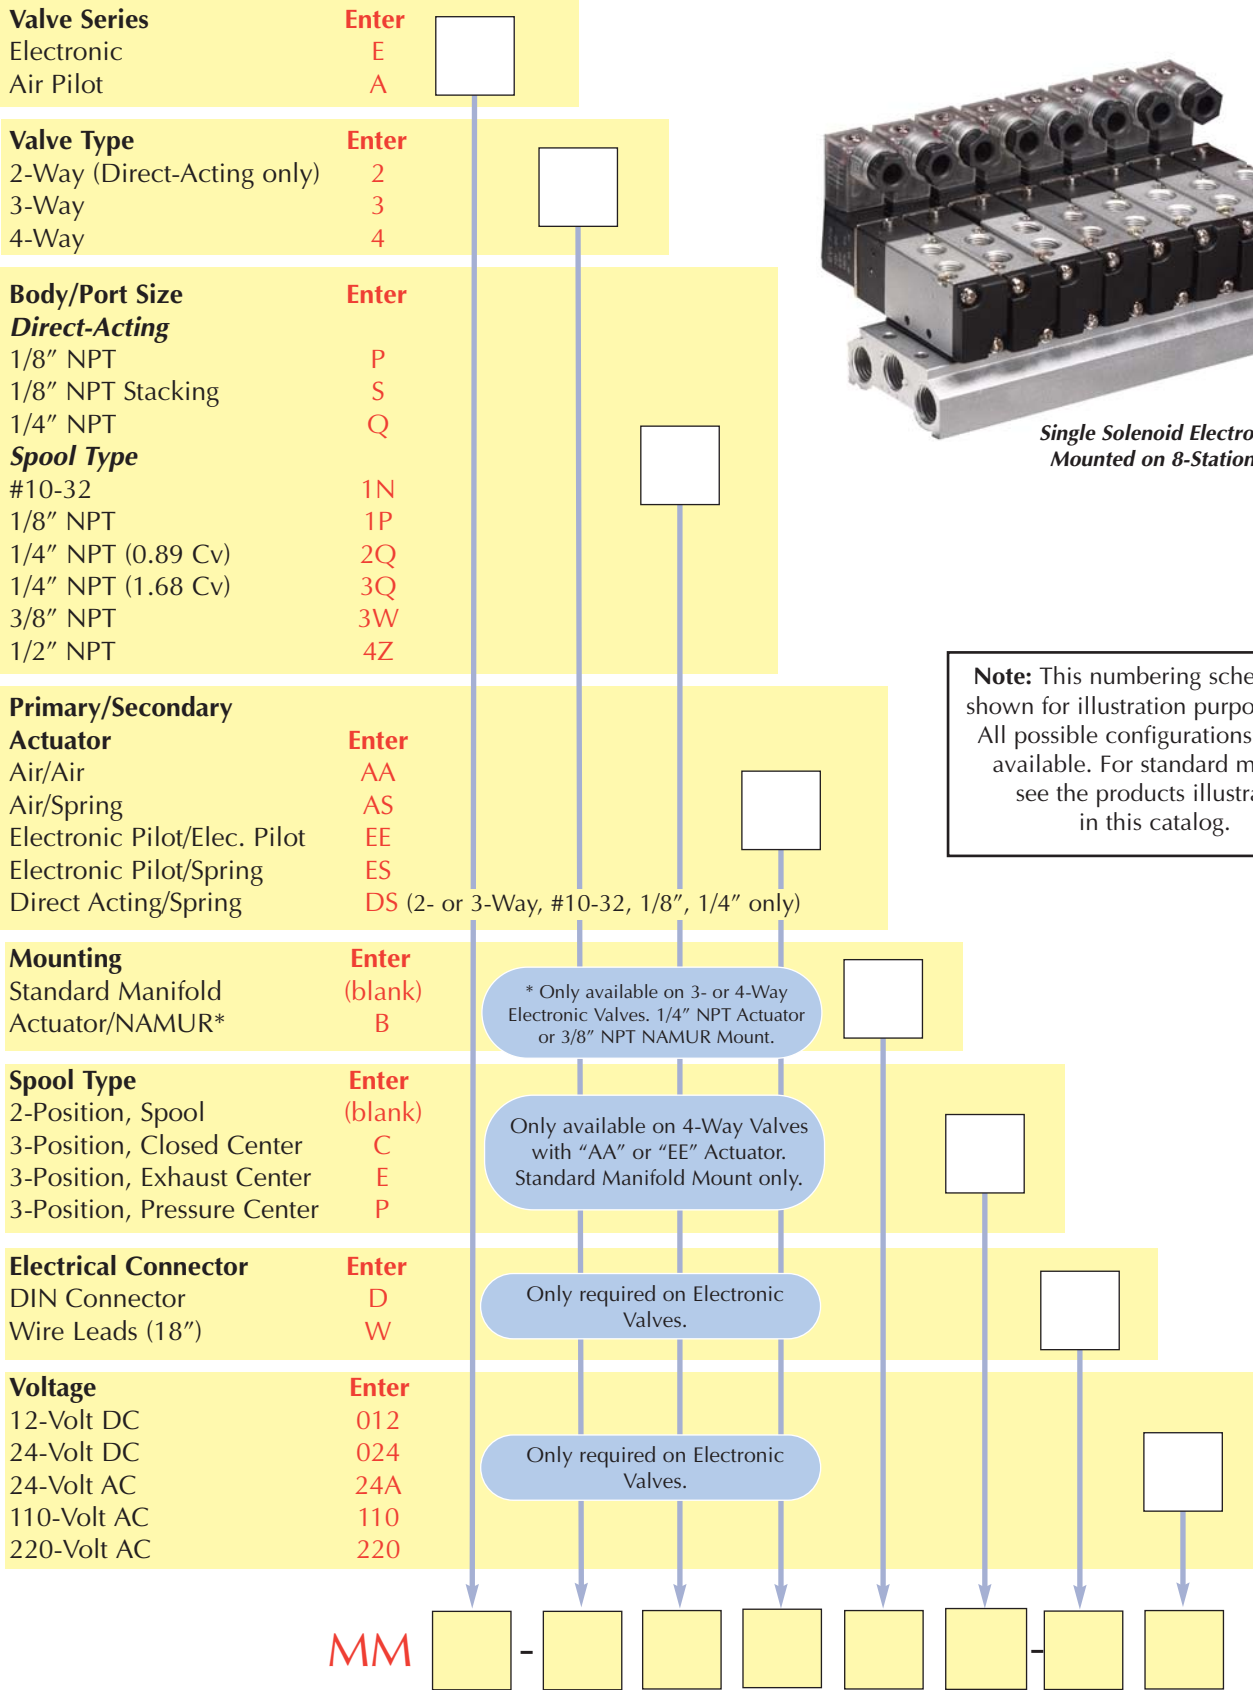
Valve Series Enter
Electronic E
Air Pilot A

Valve Type Enter
2-Way (Direct-Acting only) 2
3-Way 3
4-Way 4

Body/Port Size Enter
Direct-Acting
1/8″ NPT P
1/8″ NPT Stacking S
1/4″ NPT Q
Spool Type
#10-32 1N
1/8″ NPT 1P
1/4″ NPT (0.89 Cv) 2Q
1/4″ NPT (1.68 Cv) 3Q
3/8″ NPT 3W
1/2″ NPT 4Z

Single Solenoid Electro
Mounted on 8-Station

Note: This numbering sche
shown for illustration purpo
All possible configurations
available. For standard m
see the products illustra
in this catalog.

Primary/Secondary
Actuator Enter
Air/Air AA
Air/Spring AS
Electronic Pilot/Elec. Pilot EE
Electronic Pilot/Spring ES
Direct Acting/Spring DS (2- or 3-Way, #10-32, 1/8″, 1/4″ only)

Mounting Enter
Standard Manifold (blank)
Actuator/NAMUR* B

* Only available on 3- or 4-Way Electronic Valves. 1/4″ NPT Actuator or 3/8″ NPT NAMUR Mount.

Spool Type Enter
2-Position, Spool (blank)
3-Position, Closed Center C
3-Position, Exhaust Center E
3-Position, Pressure Center P

Only available on 4-Way Valves with “AA” or “EE” Actuator. Standard Manifold Mount only.

Electrical Connector Enter
DIN Connector D
Wire Leads (18″) W

Only required on Electronic Valves.

Voltage Enter
12-Volt DC 012
24-Volt DC 024
24-Volt AC 24A
110-Volt AC 110
220-Volt AC 220

Only required on Electronic Valves.

MM - -